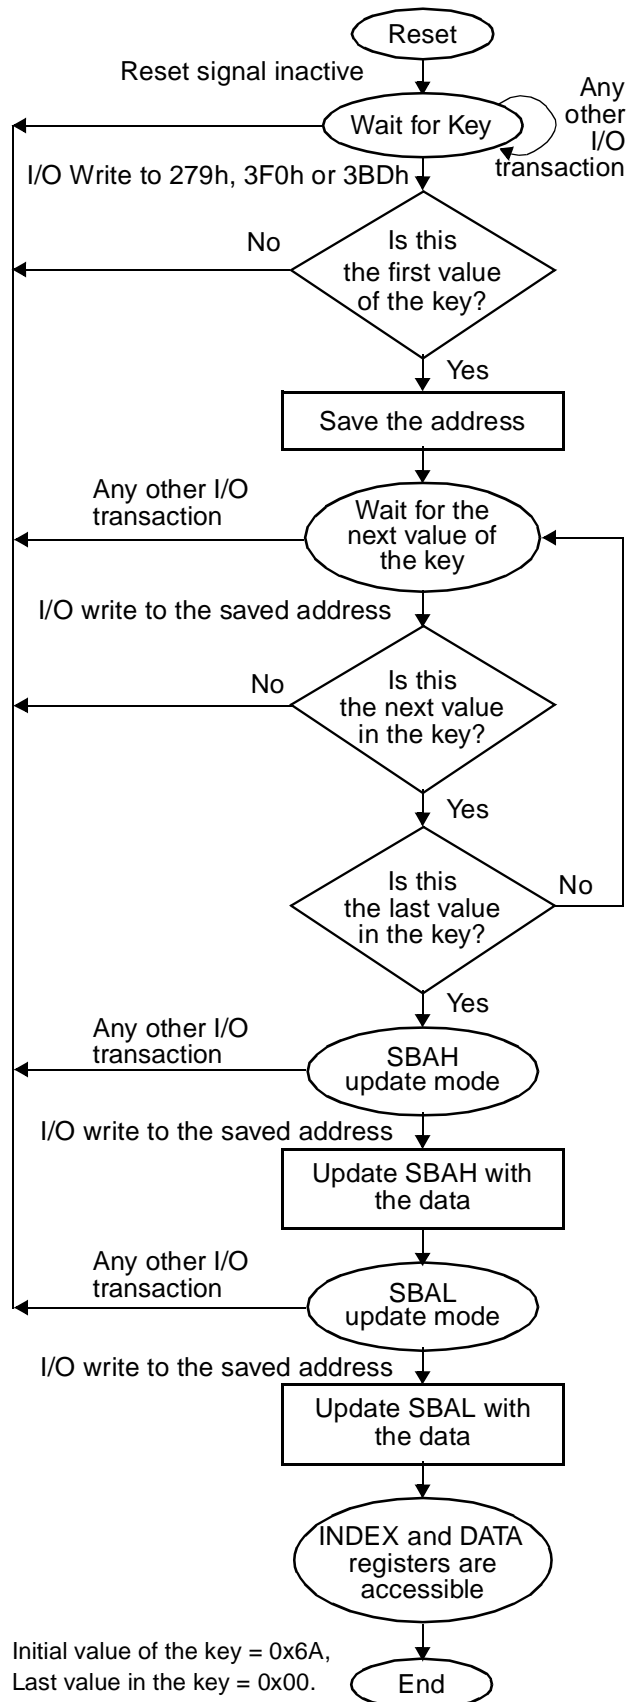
Reset

Reset signal inactive

Wait for Key

Any other I/O transaction

I/O Write to 279h, 3F0h or 3BDh

No

Is this the first value of the key?

Yes

Save the address

Any other I/O transaction

Wait for the next value of the key

I/O write to the saved address

No

Is this the next value in the key?

Yes

Is this the last value in the key?

No

Yes

Any other I/O transaction

SBAH update mode

I/O write to the saved address

Update SBAH with the data

Any other I/O transaction

SBAL update mode

I/O write to the saved address

Update SBAL with the data

INDEX and DATA registers are accessible

Initial value of the key = 0x6A,
Last value in the key = 0x00.

End